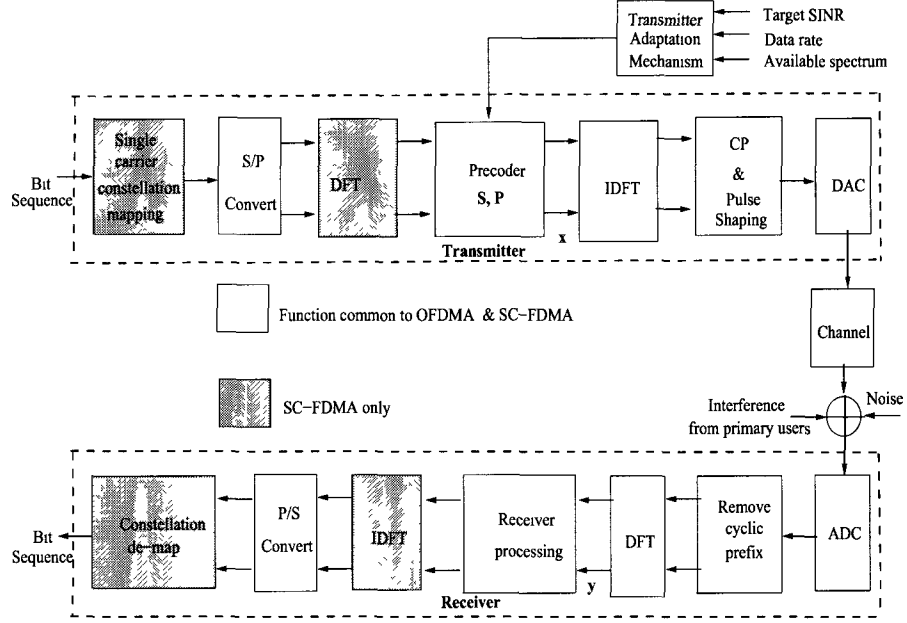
Transmitter Adaptation Mechanism

Target SINR

Data rate

Available spectrum

Bit Sequence

Single carrier constellation mapping

S/P Convert

DFT

Precoder S, P

x

IDFT

CP & Pulse Shaping

DAC

Transmitter

Function common to OFDMA & SC-FDMA

Channel

SC-FDMA only

Noise

Interference from primary users

Bit Sequence

Constellation de-map

P/S Convert

IDFT

Receiver processing

y

DFT

Remove cyclic prefix

ADC

Receiver